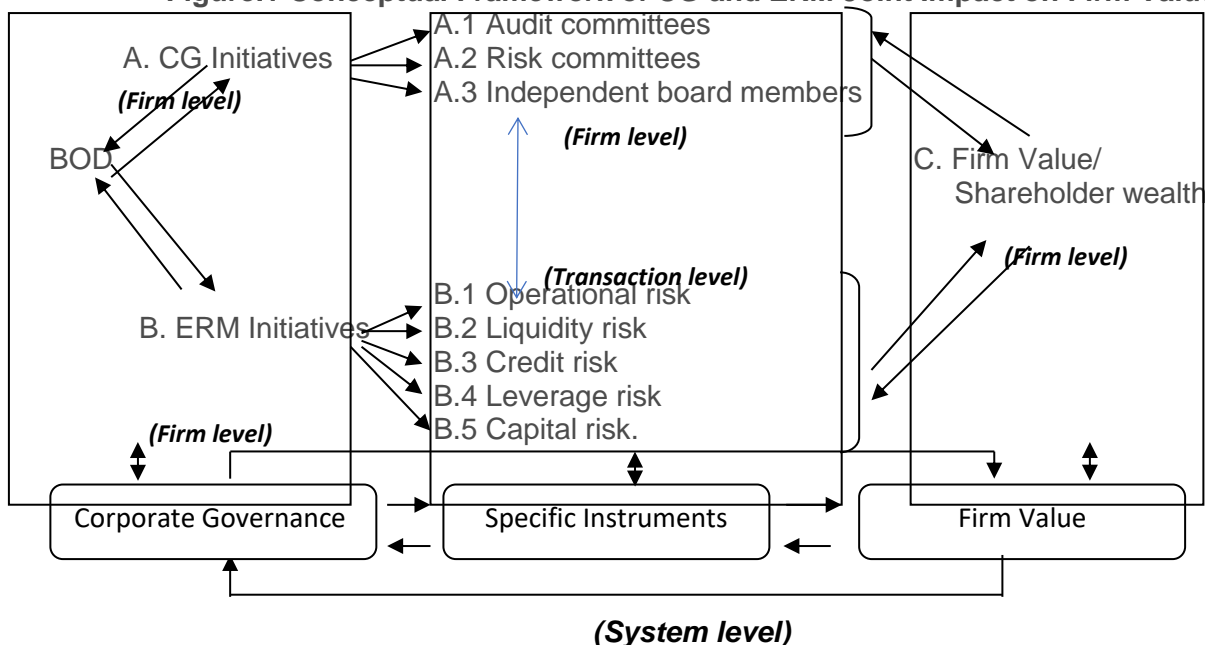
Figure: Conceptual Framework of CG and ERM Joint Impact on Firm Valu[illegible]

A. CG Initiatives
(Firm level)
BOD
B. ERM Initiatives
(Firm level)

A.1 Audit committees
A.2 Risk committees
A.3 Independent board members
(Firm level)
(Transaction level)
B.1 Operational risk
B.2 Liquidity risk
B.3 Credit risk
B.4 Leverage risk
B.5 Capital risk.

C. Firm Value/ Shareholder wealth
(Firm level)

Corporate Governance
Specific Instruments
Firm Value

(System level)